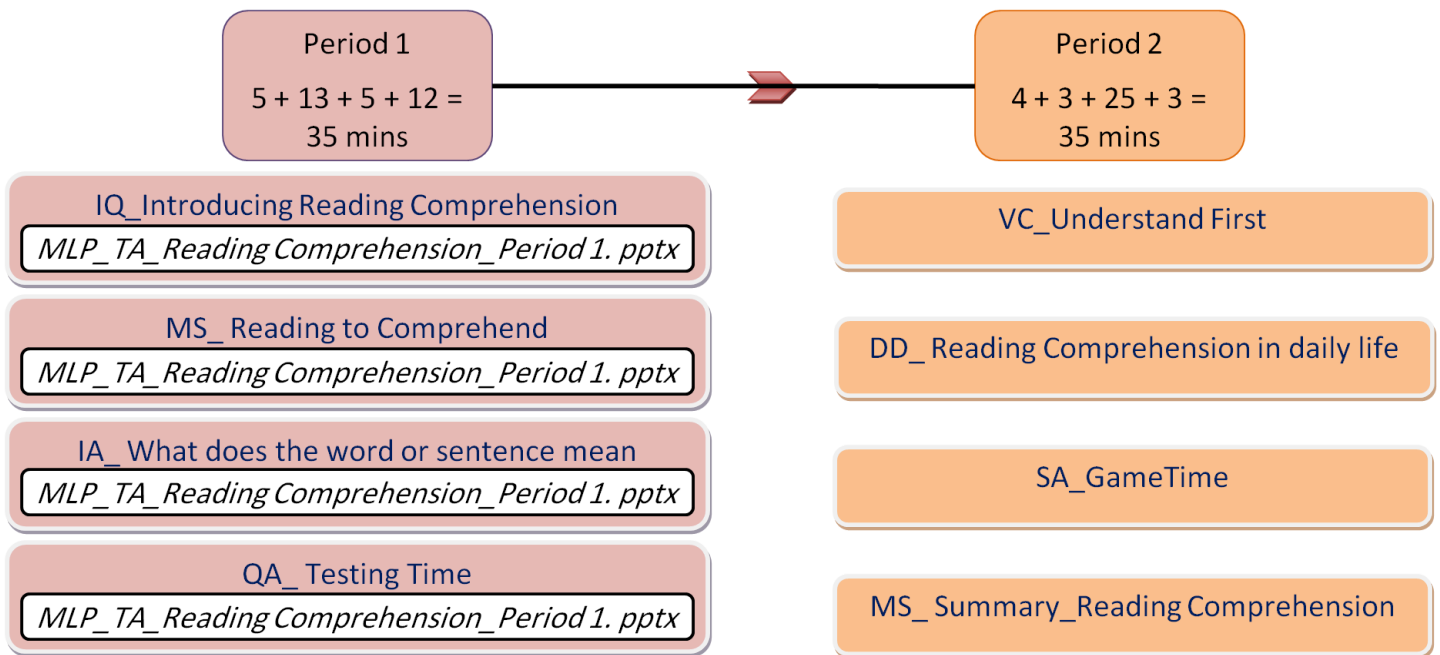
Period 1

5 + 13 + 5 + 12 = 35 mins

IQ_Introducing Reading Comprehension

MLP_TA_Reading Comprehension_Period 1. pptx

MS_ Reading to Comprehend

MLP_TA_Reading Comprehension_Period 1. pptx

IA_ What does the word or sentence mean

MLP_TA_Reading Comprehension_Period 1. pptx

QA_ Testing Time

MLP_TA_Reading Comprehension_Period 1. pptx

Period 2

4 + 3 + 25 + 3 = 35 mins

VC_Understand First

DD_ Reading Comprehension in daily life

SA_GameTime

MS_ Summary_Reading Comprehension